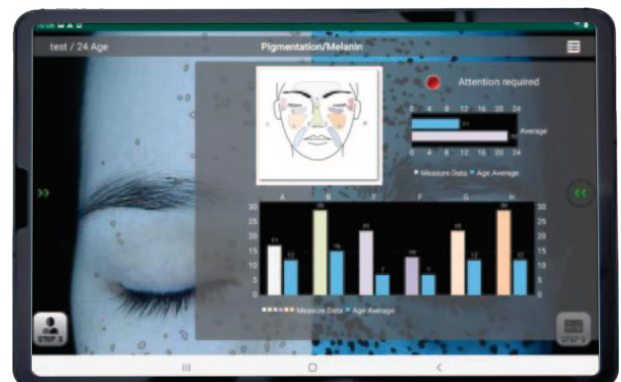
test / 24 Age

Pigmentation/Melanin

Attention required

0 4 8 12 16 20 24

Average

0 4 8 12 16 20 24

● Measure Data ● Age Average

A B E F G H

30 25 20 15 10 5 0

30 25 20 15 10 5 0

17 12 29 15 21 7 13 7 22 12 29 12

● Measure Data ● Age Average

STEP 3

STEP 5